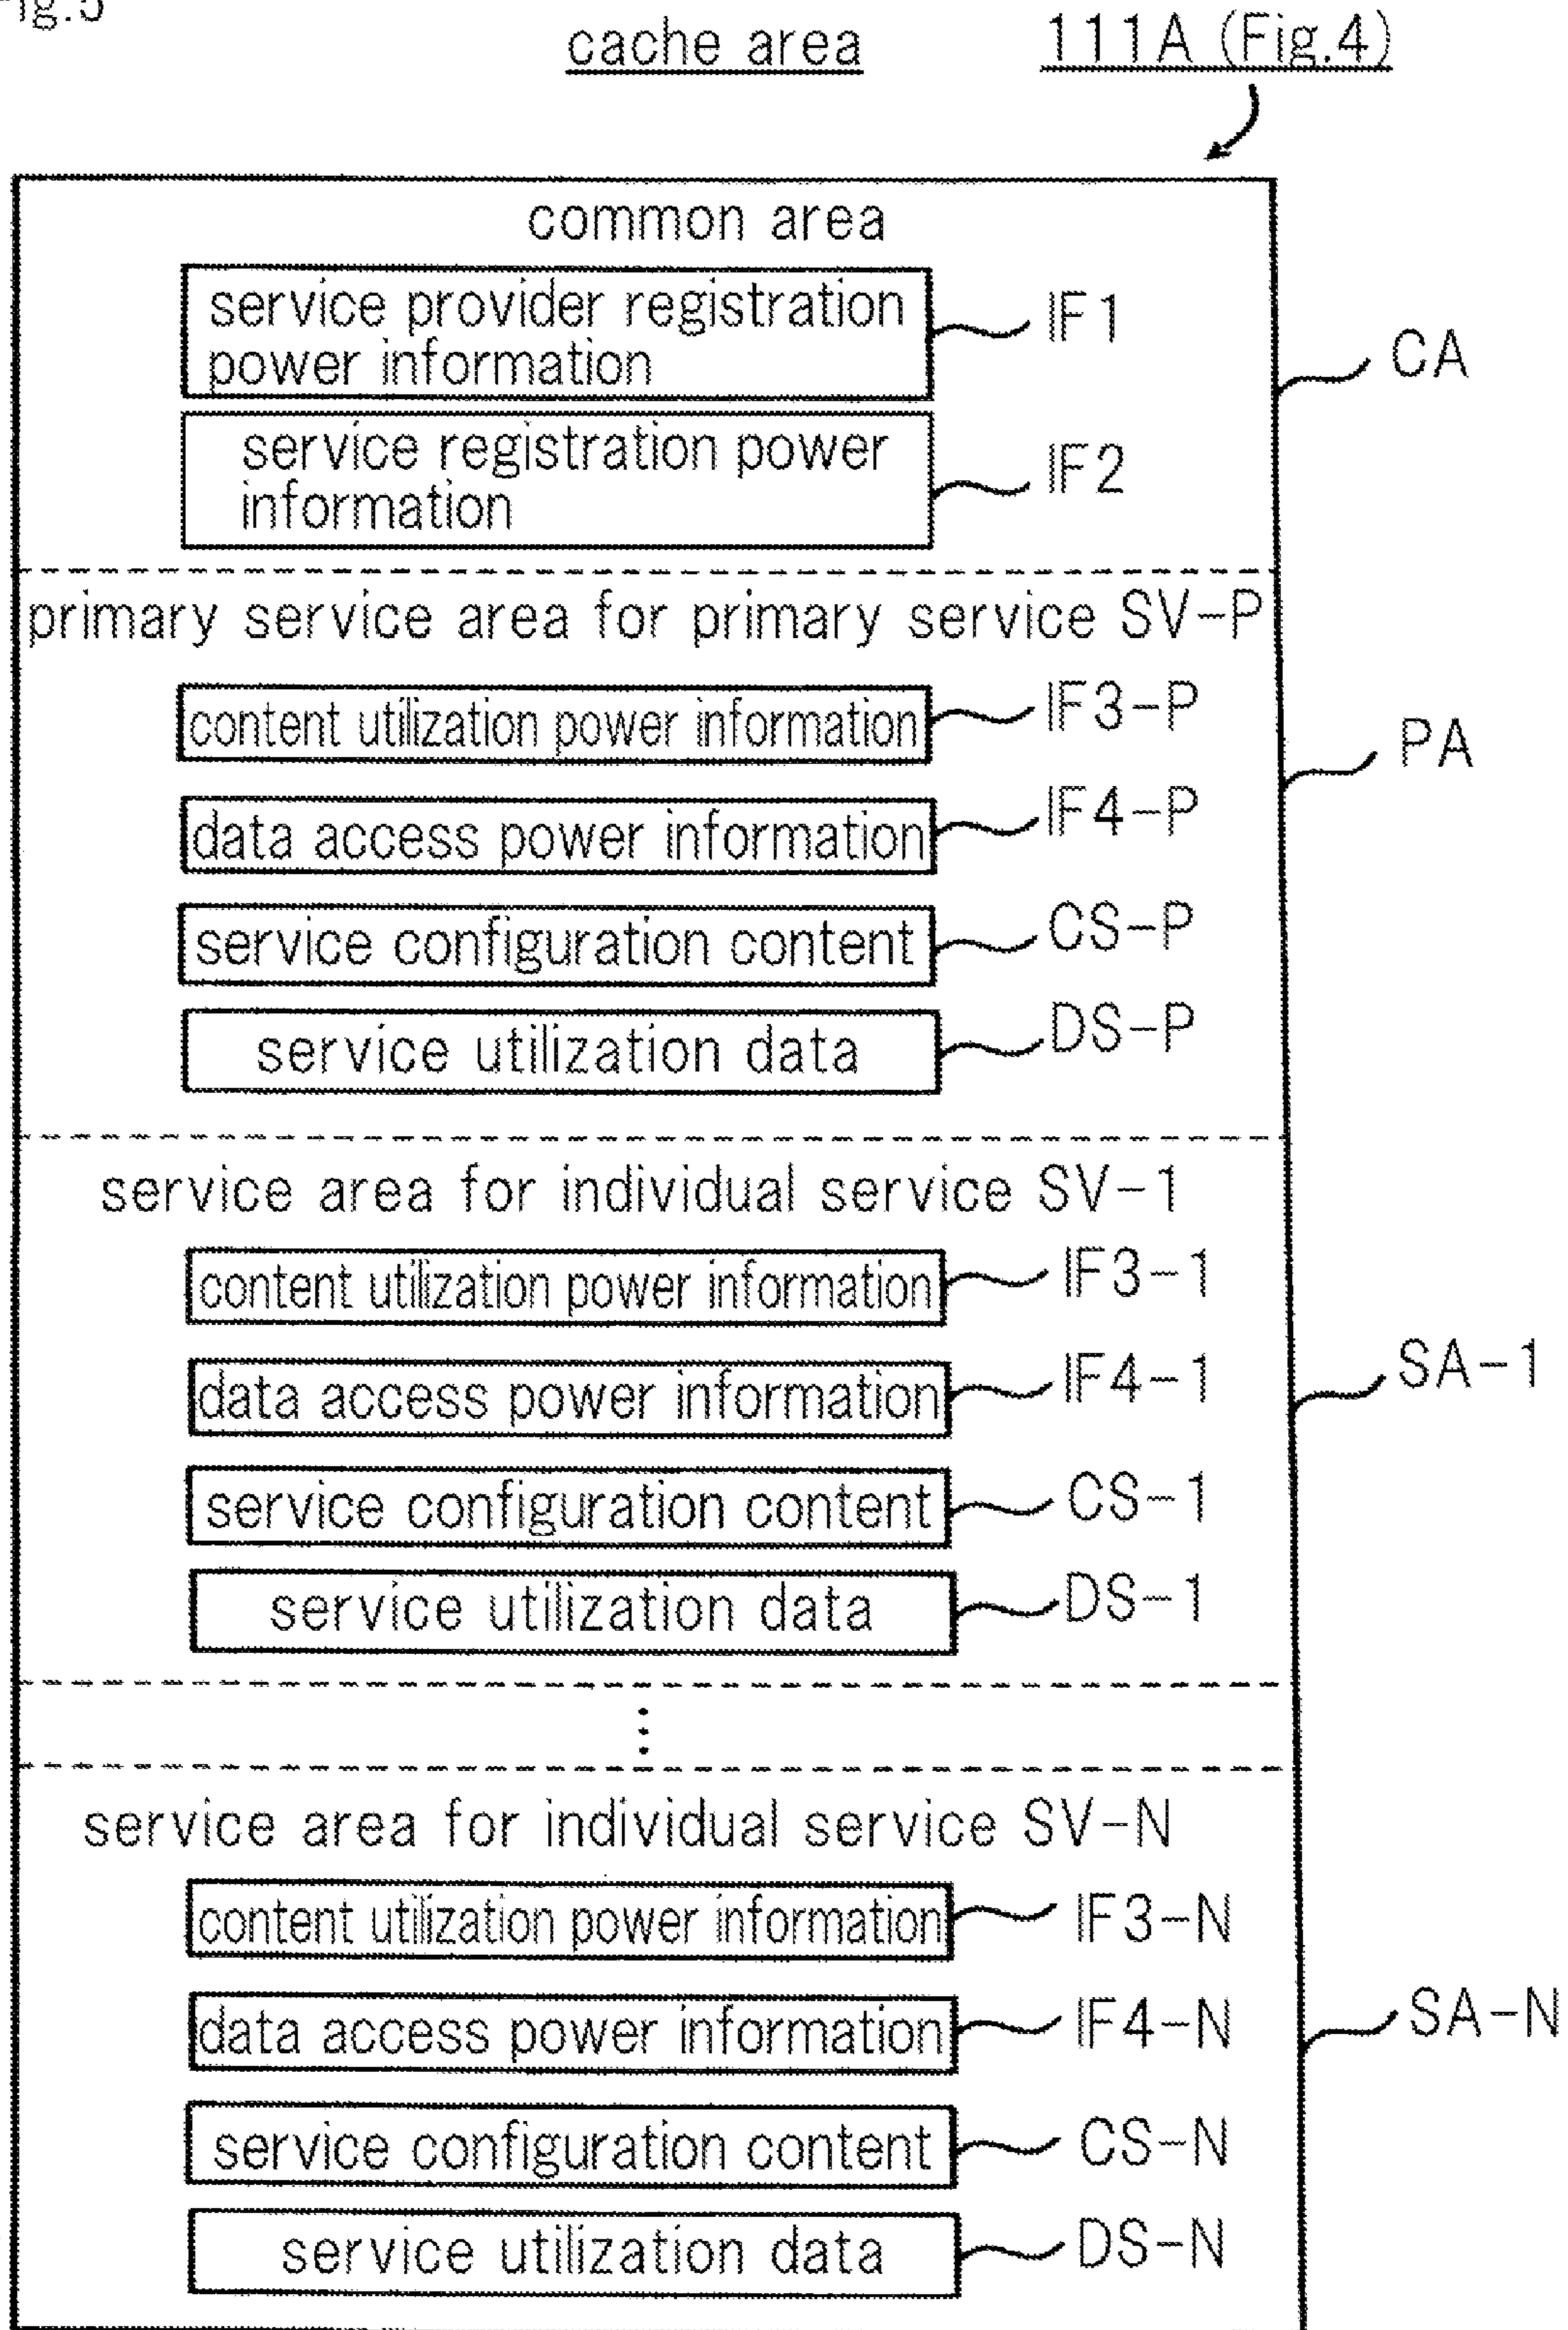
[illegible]g.5

cache area

111A (Fig.4)

common area

service provider registration power information

IF1

service registration power information

IF2

CA

primary service area for primary service SV-P

content utilization power information

IF3-P

data access power information

IF4-P

service configuration content

CS-P

service utilization data

DS-P

PA

service area for individual service SV-1

content utilization power information

IF3-1

data access power information

IF4-1

service configuration content

CS-1

service utilization data

DS-1

SA-1

⋮

service area for individual service SV-N

content utilization power information

IF3-N

data access power information

IF4-N

service configuration content

CS-N

service utilization data

DS-N

SA-N